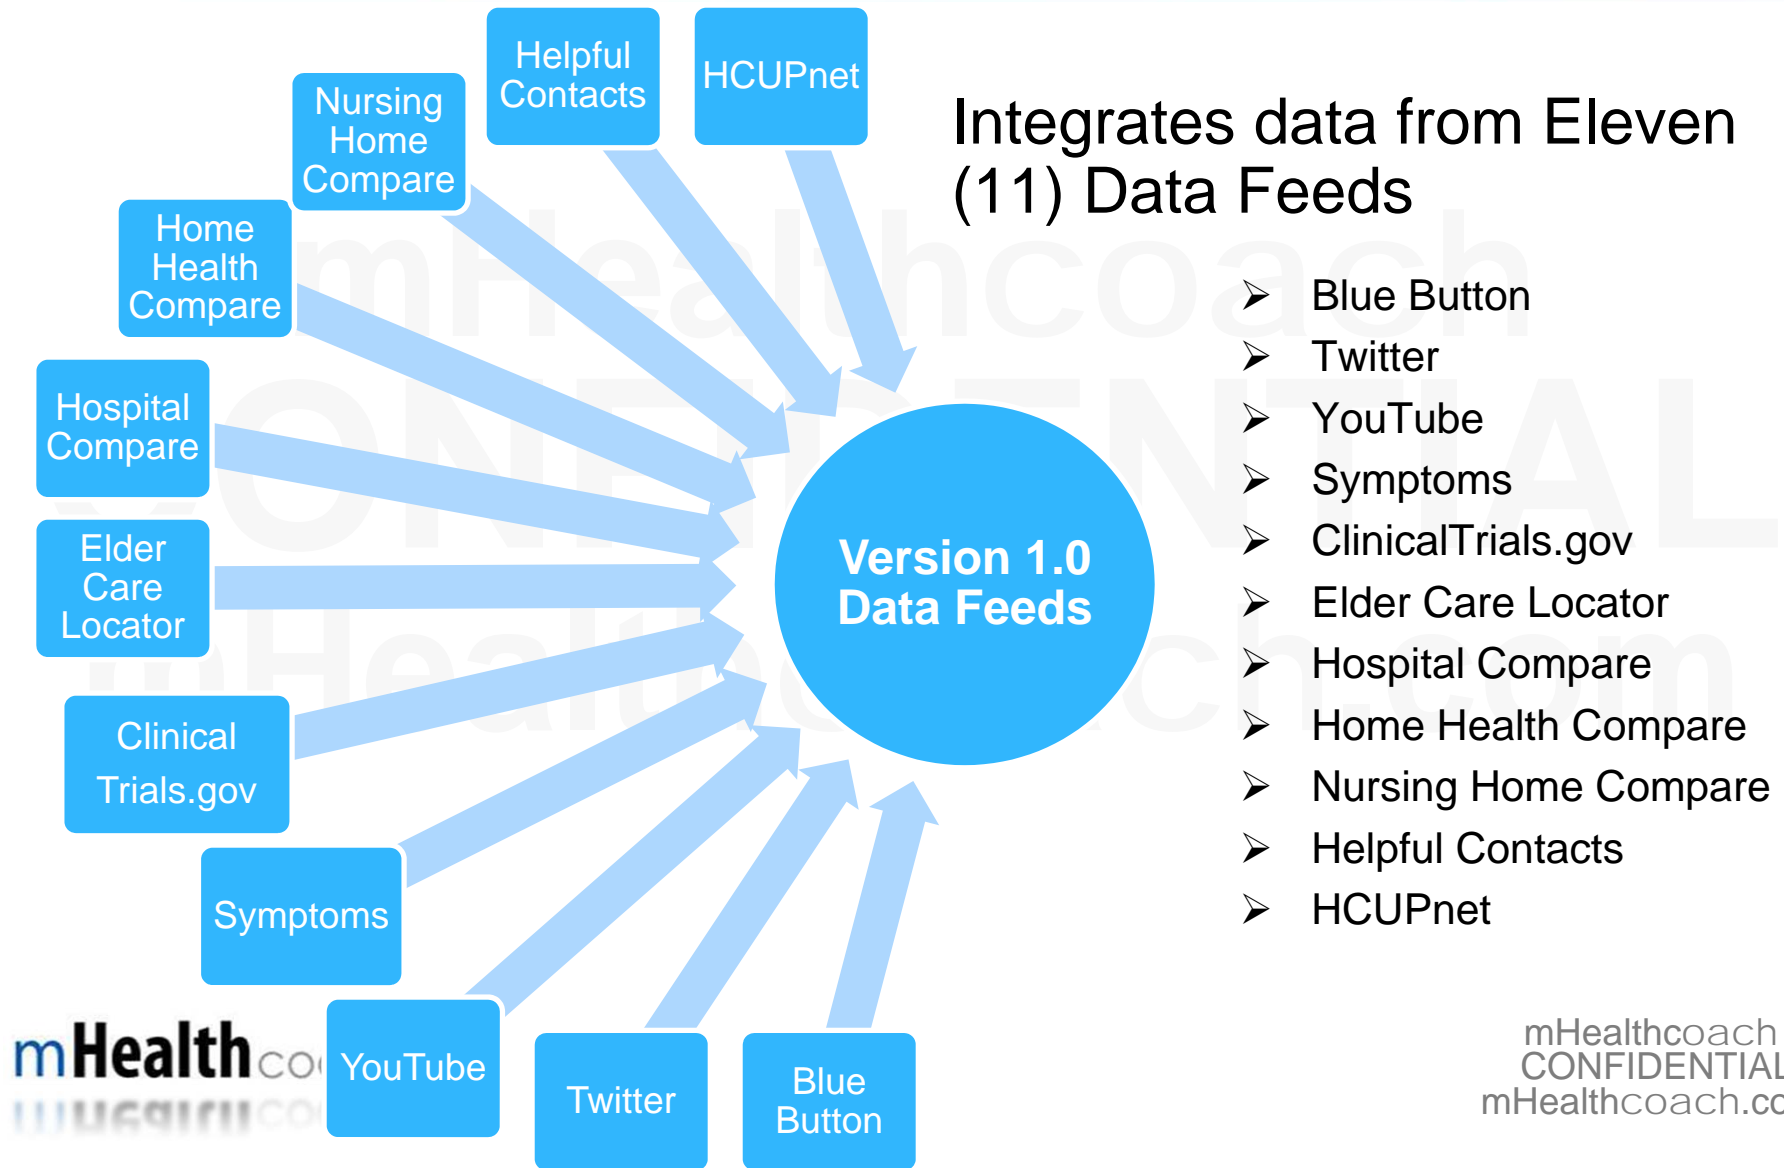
Helpful Contacts

HCUPnet

Nursing Home Compare

Home Health Compare

Hospital Compare

Elder Care Locator

Clinical Trials.gov

Symptoms

YouTube

Twitter

Blue Button

Version 1.0 Data Feeds

Integrates data from Eleven (11) Data Feeds

- Blue Button
- Twitter
- YouTube
- Symptoms
- ClinicalTrials.gov
- Elder Care Locator
- Hospital Compare
- Home Health Compare
- Nursing Home Compare
- Helpful Contacts
- HCUPnet

mHealthco

mHealthcoach
CONFIDENTIAL
mHealthcoach.co